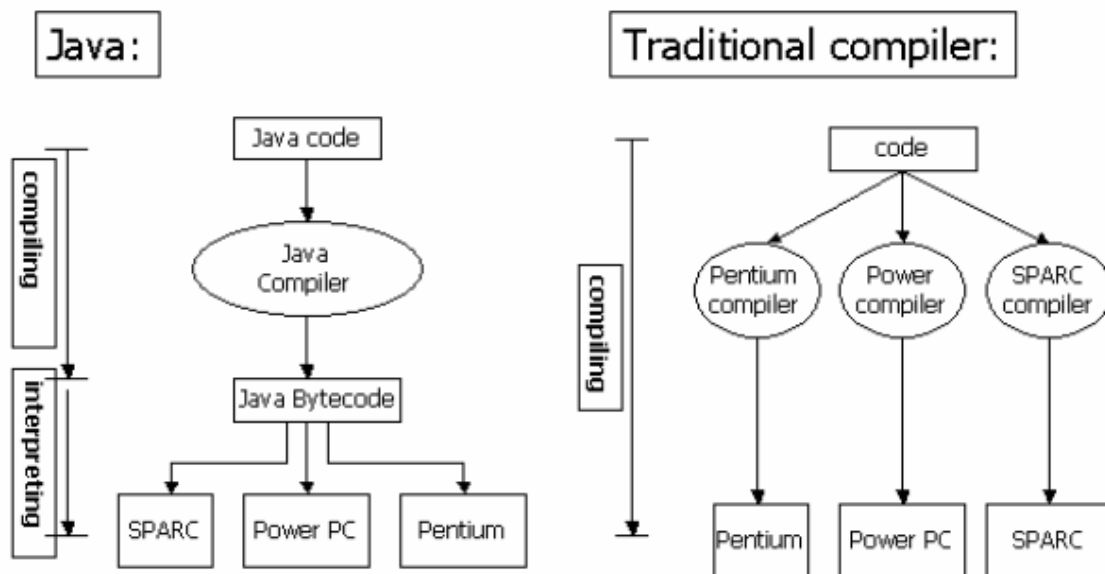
Java:

compiling

interpreting

Java code

Java Compiler

Java Bytecode

SPARC

Power PC

Pentium

Traditional compiler:

compiling

code

Pentium compiler

Power compiler

SPARC compiler

Pentium

Power PC

SPARC